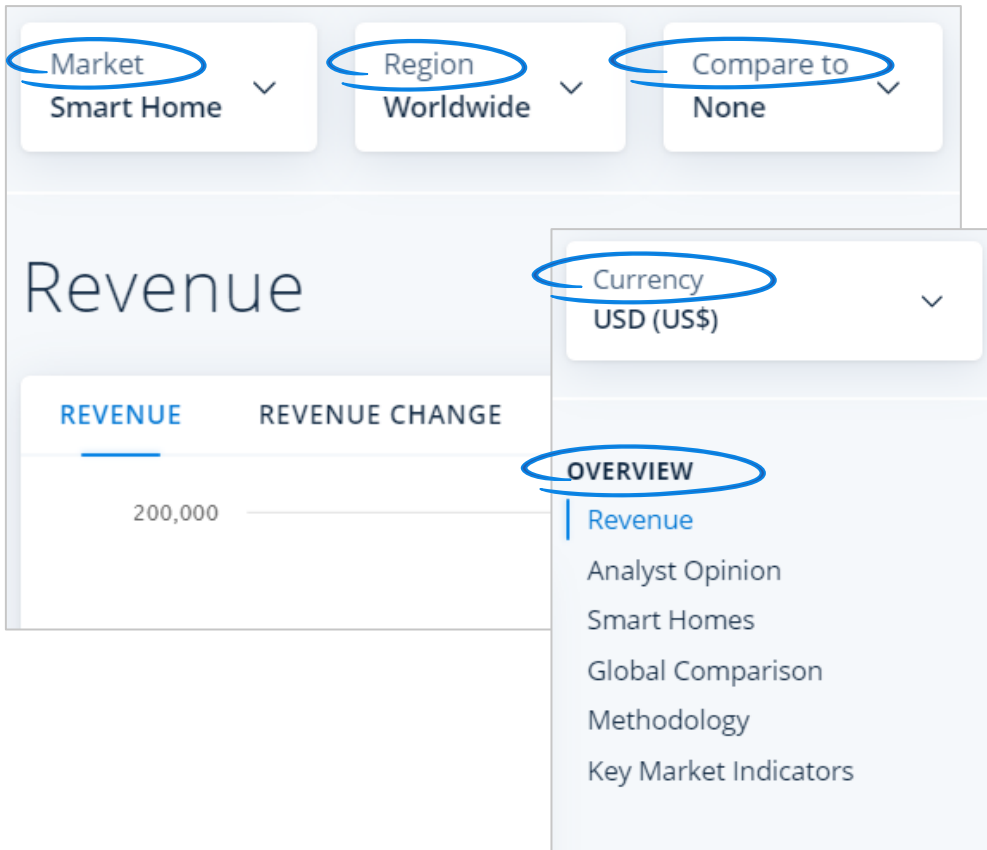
Market
Smart Home

Region
Worldwide

Compare to
None

Revenue

REVENUE REVENUE CHANGE

200,000

Currency
USD (US$)

OVERVIEW
Revenue
Analyst Opinion
Smart Homes
Global Comparison
Methodology
Key Market Indicators